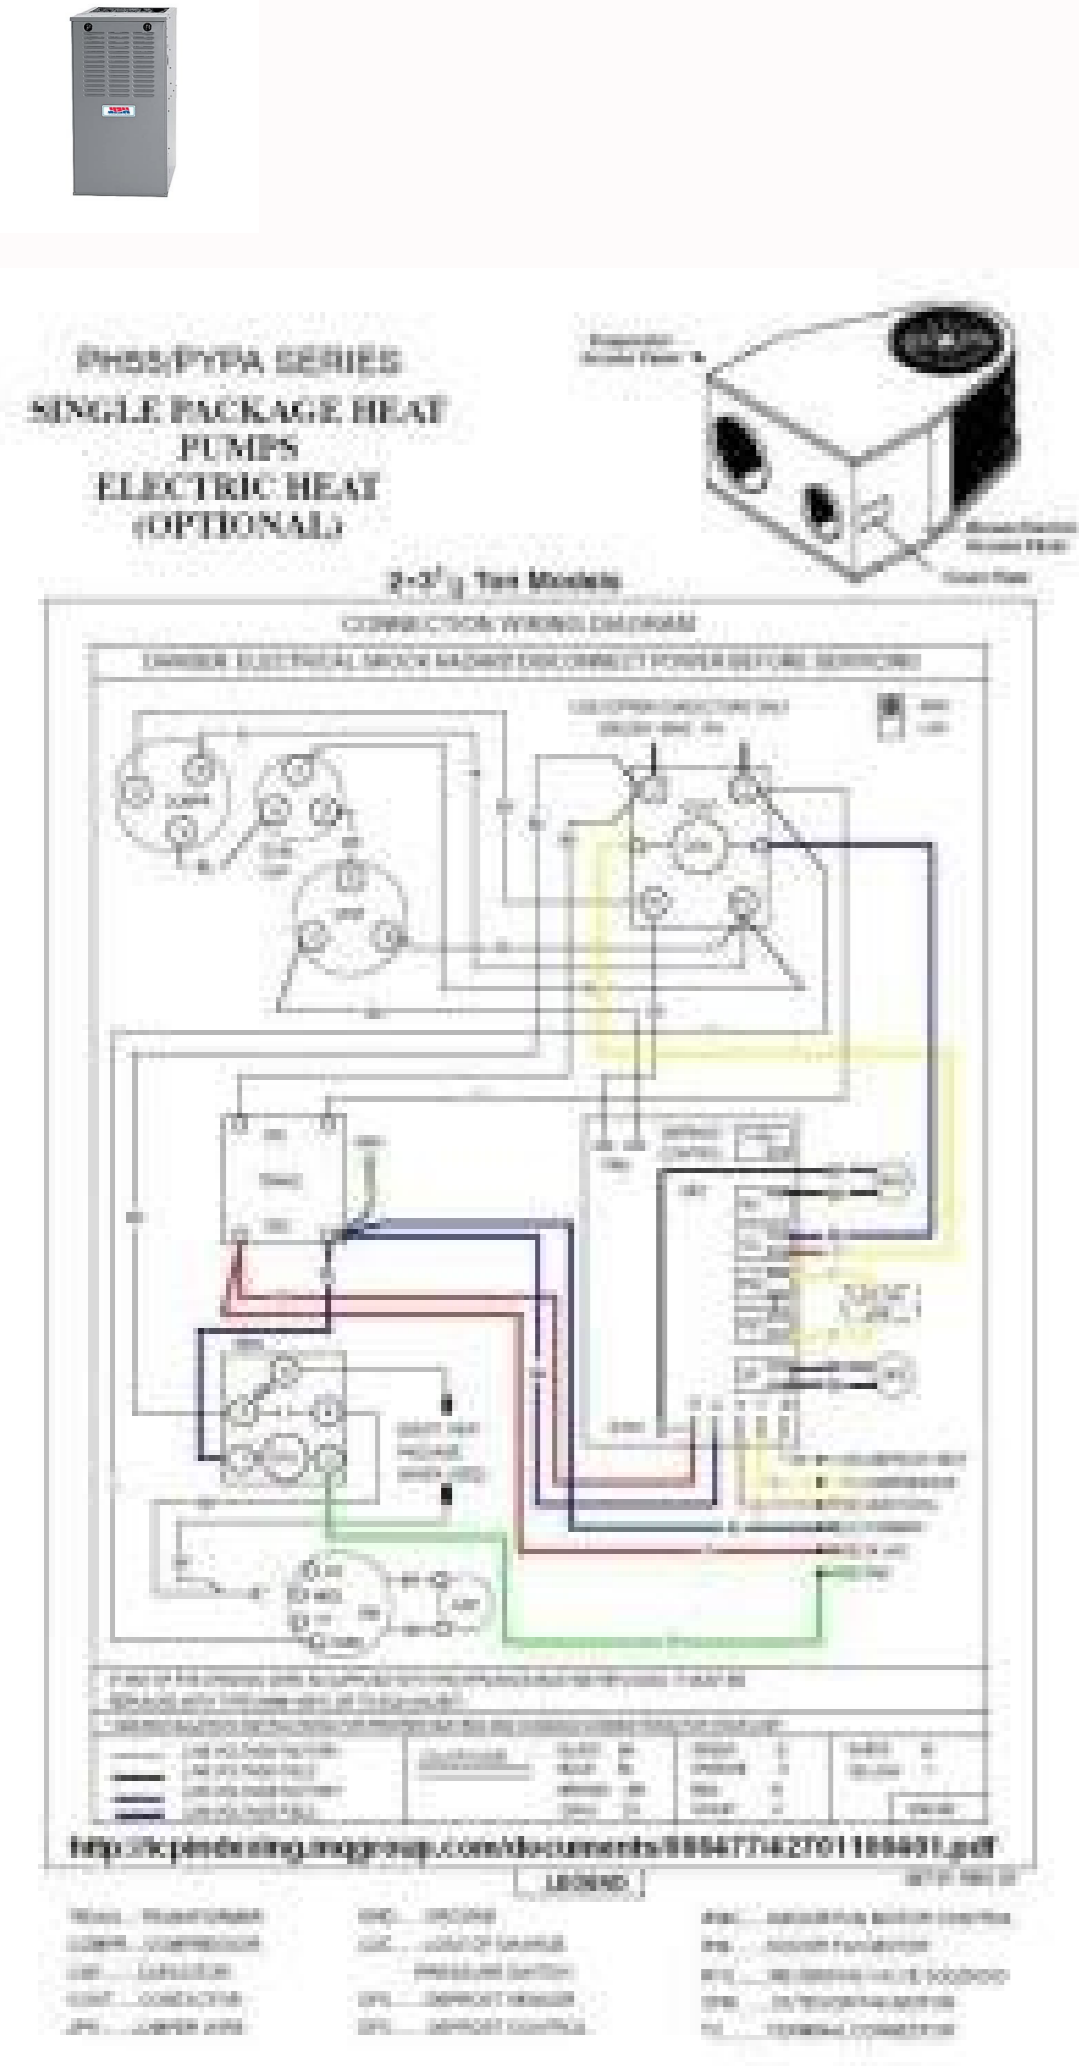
PH55/PYPA SERIES
SINGLE PACKAGE HEAT PUMPS
ELECTRIC HEAT (OPTIONAL)

2-3$^{1}/_{2}$ Ton Models

CONNECTION WIRING DIAGRAM

DANGER: ELECTRICAL SHOCK HAZARD! DISCONNECT POWER BEFORE SERVICING

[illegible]

http://kcpindexing.mggroup.com/documents/8864774270118846​1.pdf

LEGEND

TRANS.....TRANSFORMER
COMPR.....COMPRESSOR
CAP.....CAPACITOR
CONT.....CONTACTOR
JPR.....JUMPER WIRE

GND.....GROUND
LOC.....LOSS OF CHARGE PRESSURE SWITCH
DFS.....DEFROST SENSOR
DFC.....DEFROST CONTROL

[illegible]
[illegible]
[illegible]
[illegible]
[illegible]